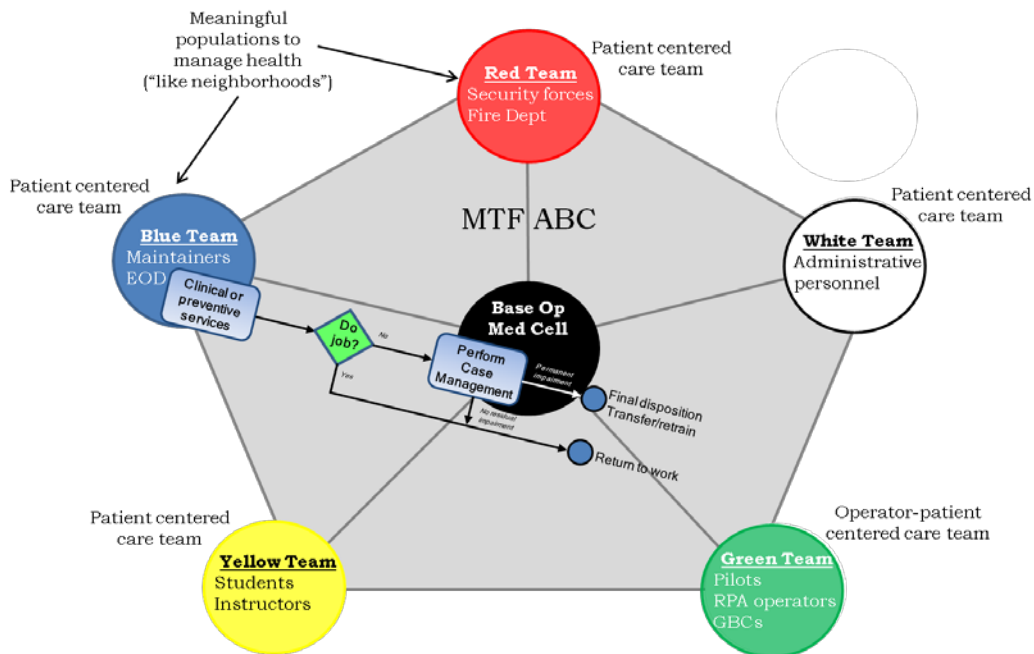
Meaningful populations to manage health ("like neighborhoods")

Patient centered care team

Red Team
Security forces
Fire Dept

Patient centered care team

Blue Team
Maintainers
EOD

MTF ABC

Patient centered care team

White Team
Administrative personnel

Clinical or preventive services

Do job?

No

Yes

Base Op Med Cell

Perform Case Management

Permanent impairment

No residual impairment

Final disposition Transfer/retrain

Return to work

Patient centered care team

Yellow Team
Students
Instructors

Operator-patient centered care team

Green Team
Pilots
RPA operators
GBCs